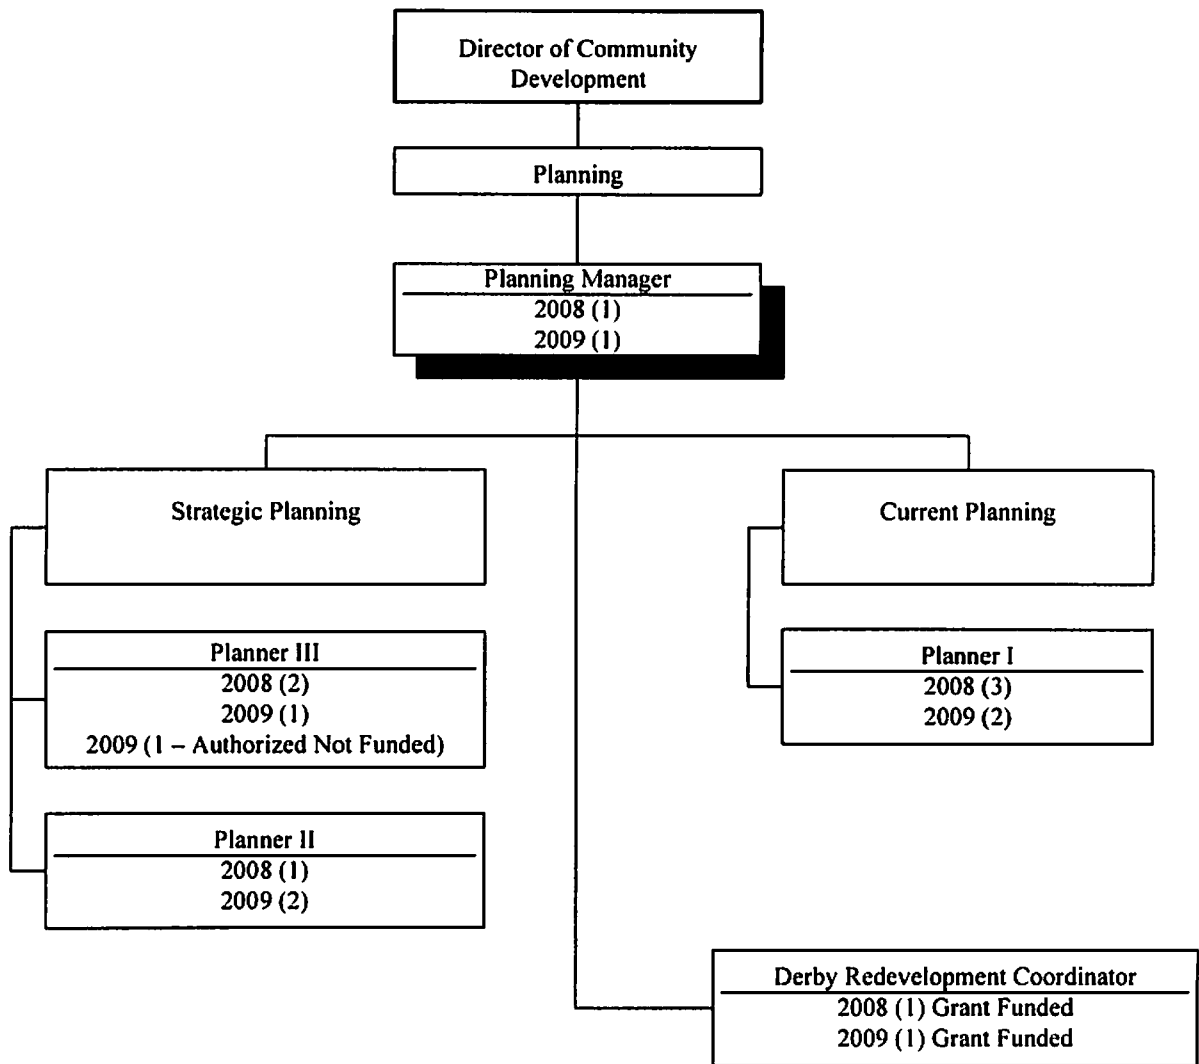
Director of Community Development

Planning

Planning Manager
2008 (1)
2009 (1)

Strategic Planning

Current Planning

Planner III
2008 (2)
2009 (1)
2009 (1 – Authorized Not Funded)

Planner I
2008 (3)
2009 (2)

Planner II
2008 (1)
2009 (2)

Derby Redevelopment Coordinator
2008 (1) Grant Funded
2009 (1) Grant Funded